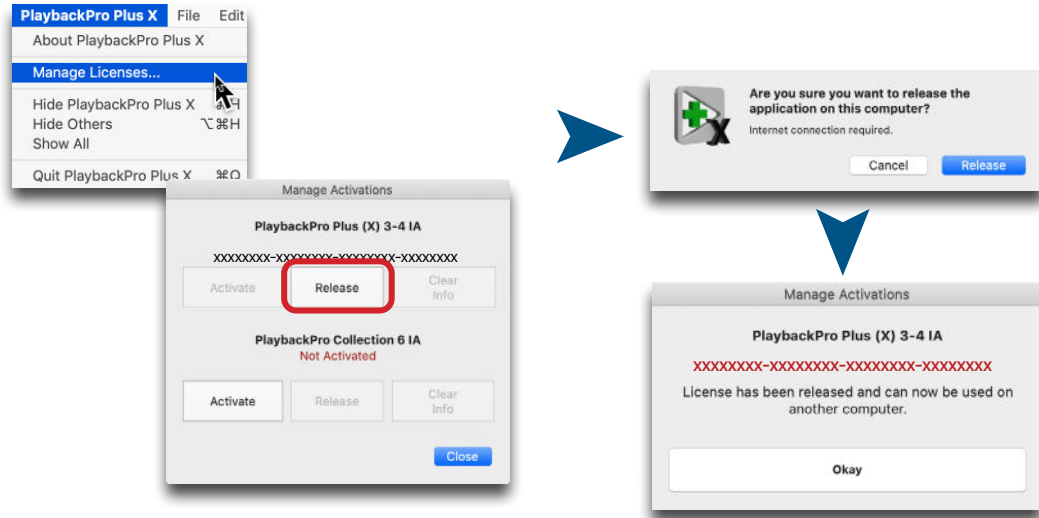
PlaybackPro Plus X File Edit
About PlaybackPro Plus X
Manage Licenses...
Hide PlaybackPro Plus X ⌘H
Hide Others ⌥⌘H
Show All
Quit PlaybackPro Plus X ⌘Q

Manage Activations
PlaybackPro Plus (X) 3-4 IA
XXXXXXXX-XXXXXXXX-XXXXXXXX-XXXXXXXX
Activate
Release
Clear Info
PlaybackPro Collection 6 IA
Not Activated
Activate
Release
Clear Info
Close

Are you sure you want to release the application on this computer?
Internet connection required.
Cancel
Release

Manage Activations
PlaybackPro Plus (X) 3-4 IA
XXXXXXXX-XXXXXXXX-XXXXXXXX-XXXXXXXX
License has been released and can now be used on another computer.
Okay